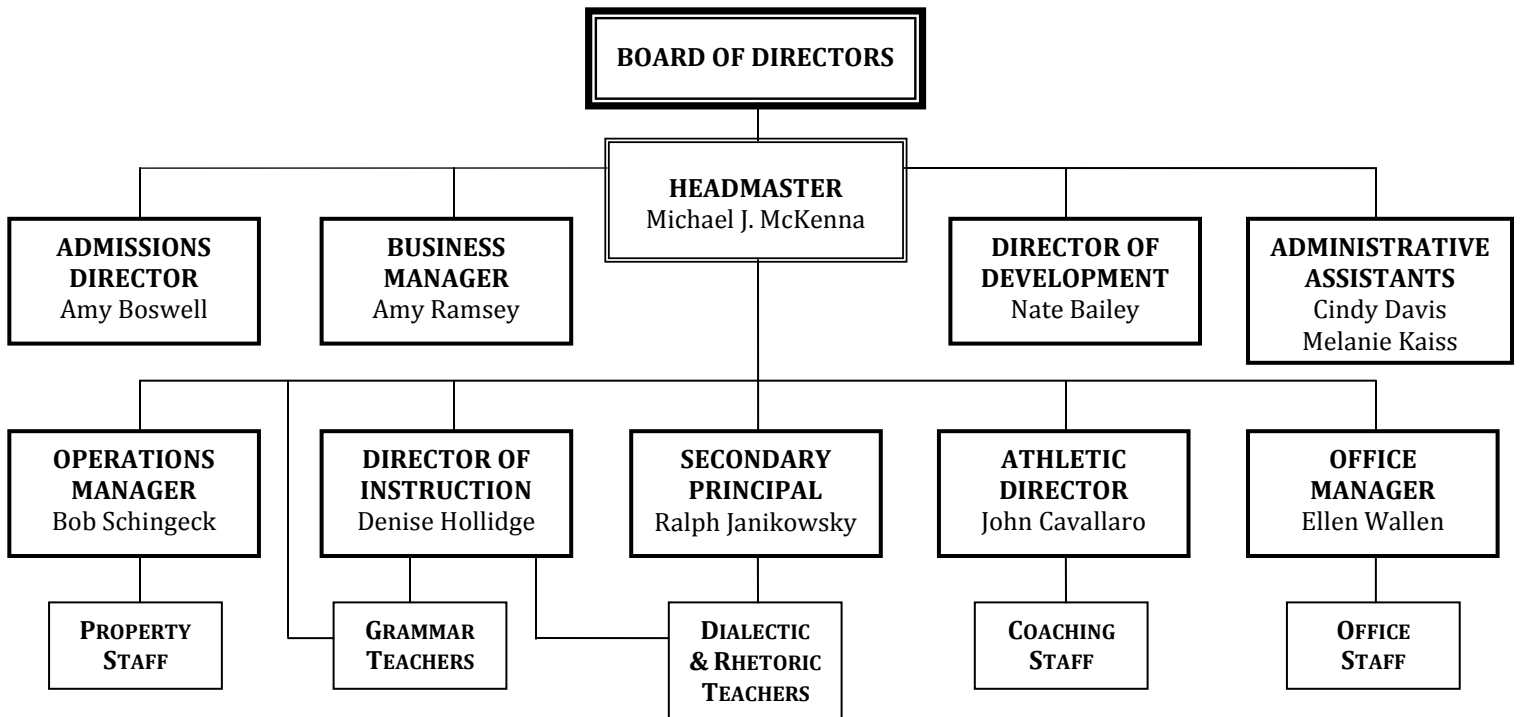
BOARD OF DIRECTORS

HEADMASTER
Michael J. McKenna

ADMISSIONS DIRECTOR
Amy Boswell

BUSINESS MANAGER
Amy Ramsey

DIRECTOR OF DEVELOPMENT
Nate Bailey

ADMINISTRATIVE ASSISTANTS
Cindy Davis
Melanie Kaiss

OPERATIONS MANAGER
Bob Schingeck

DIRECTOR OF INSTRUCTION
Denise Hollidge

SECONDARY PRINCIPAL
Ralph Janikowsky

ATHLETIC DIRECTOR
John Cavallaro

OFFICE MANAGER
Ellen Wallen

PROPERTY STAFF

GRAMMAR TEACHERS

DIALECTIC & RHETORIC TEACHERS

COACHING STAFF

OFFICE STAFF